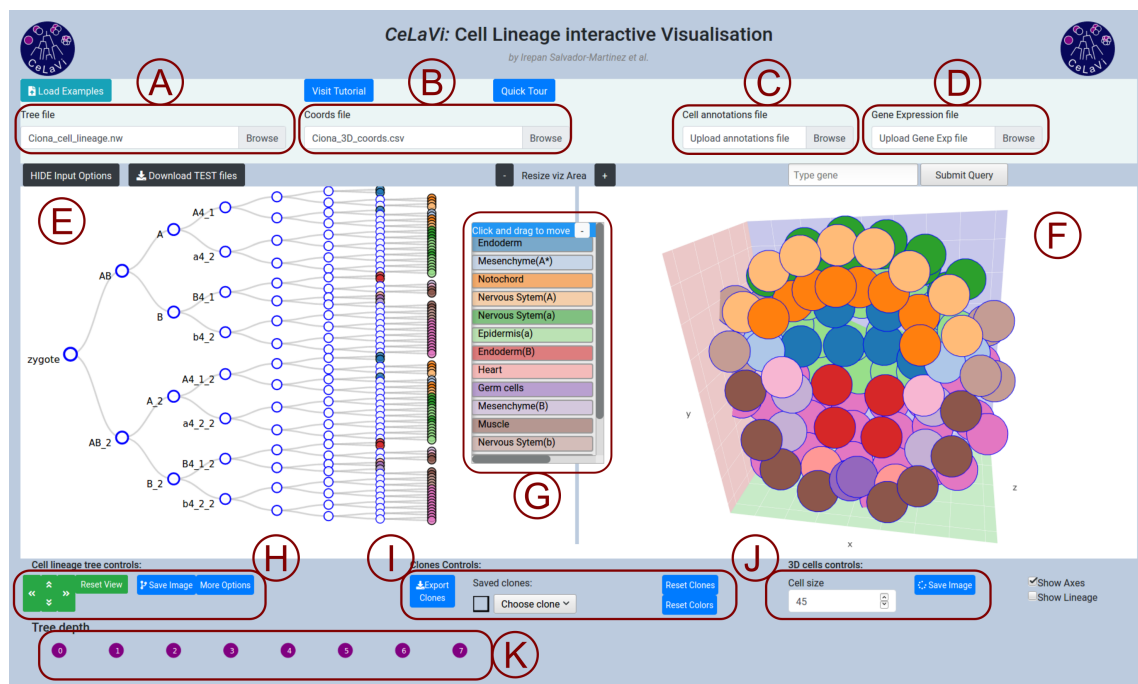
CeLaVi

CeLaVi: Cell Lineage interactive Visualisation

by Irepan Salvador-Martinez et al.

CeLaVi

Load Examples

A

Visit Tutorial

B

Quick Tour

C

D

Tree file

Ciona_cell_lineage.nw

Browse

Coords file

Ciona_3D_coords.csv

Browse

Cell annotations file

Upload annotations file

Browse

Gene Expression file

Upload Gene Exp file

Browse

HIDE Input Options

Download TEST files

-

Resize viz Area

+

Type gene

Submit Query

E

A4_1

A

AB

a4_2

B4_1

B

b4_2

zygote

A4_1_2

A_2

a4_2_2

AB_2

B4_1_2

B_2

b4_2_2

Click and drag to move

-

Endoderm

Mesenchyme(A*)

Notochord

Nervous Sytem(A)

Nervous Sytem(a)

Epidermis(a)

Endoderm(B)

Heart

Germ cells

Mesenchyme(B)

Muscle

Nervous Sytem(b)

G

F

y

z

x

Cell lineage tree controls:

H

Reset View

Save Image

More Options

Clones Controls:

I

Export Clones

Saved clones:

Choose clone

Reset Clones

Reset Colors

3D cells controls:

J

Cell size

45

Save Image

Show Axes

Show Lineage

Tree depth

0

1

2

3

4

5

6

7

K